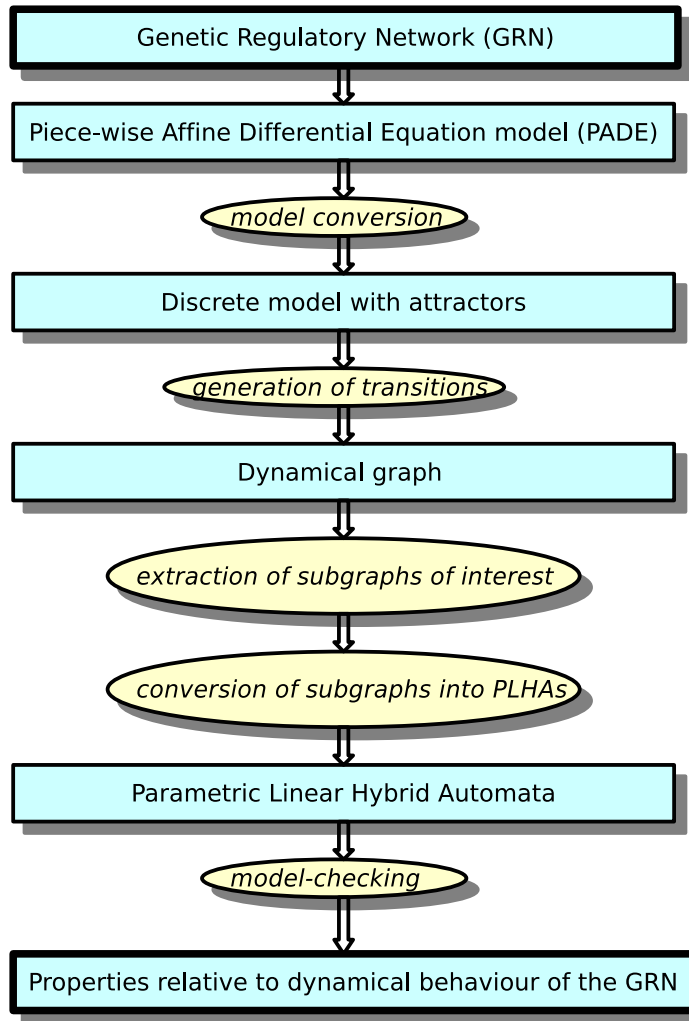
Genetic Regulatory Network (GRN)

Piece-wise Affine Differential Equation model (PADE)

model conversion

Discrete model with attractors

generation of transitions

Dynamical graph

extraction of subgraphs of interest

conversion of subgraphs into PLHAs

Parametric Linear Hybrid Automata

model-checking

Properties relative to dynamical behaviour of the GRN